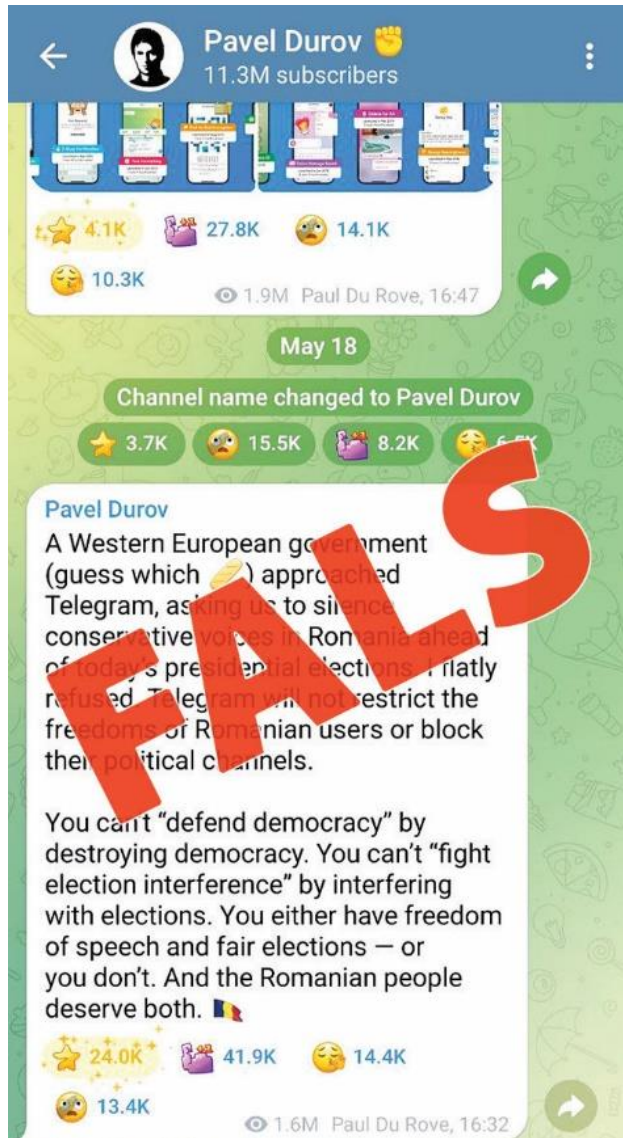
Pavel Durov ✊
11.3M subscribers

4.1K 27.8K 14.1K
10.3K
1.9M Paul Du Rove, 16:47

May 18

Channel name changed to Pavel Durov

3.7K 15.5K 8.2K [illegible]

Pavel Durov
A Western European government (guess which 🥖) approached Telegram, asking us to silence conservative voices in Romania ahead of today's presidential elections. I flatly refused. Telegram will not restrict the freedoms of Romanian users or block their political channels.

You can't "defend democracy" by destroying democracy. You can't "fight election interference" by interfering with elections. You either have freedom of speech and fair elections — or you don't. And the Romanian people deserve both. 🇷🇴

24.0K 41.9K 14.4K
13.4K
1.6M Paul Du Rove, 16:32

FALS